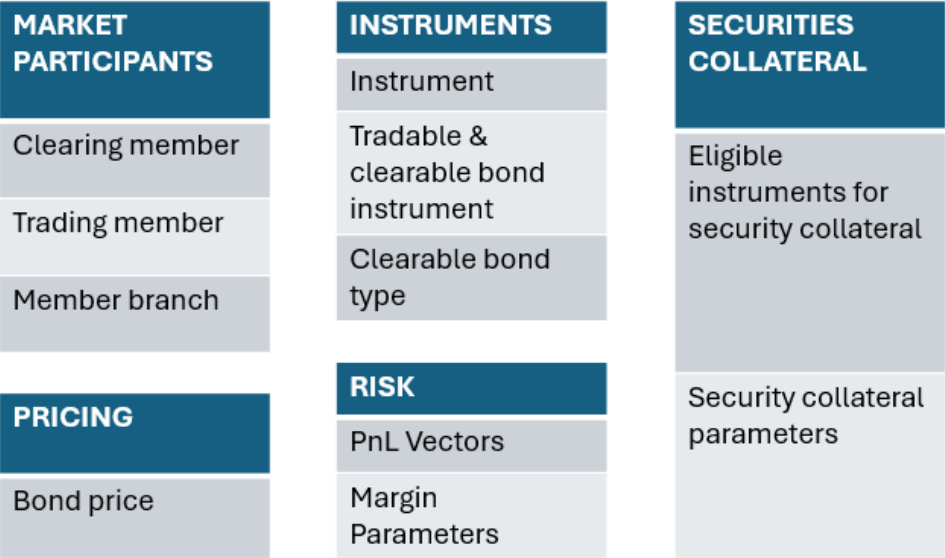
MARKET PARTICIPANTS

Clearing member

Trading member

Member branch

PRICING

Bond price

INSTRUMENTS

Instrument

Tradable & clearable bond instrument

Clearable bond type

RISK

PnL Vectors

Margin Parameters

SECURITIES COLLATERAL

Eligible instruments for security collateral

Security collateral parameters